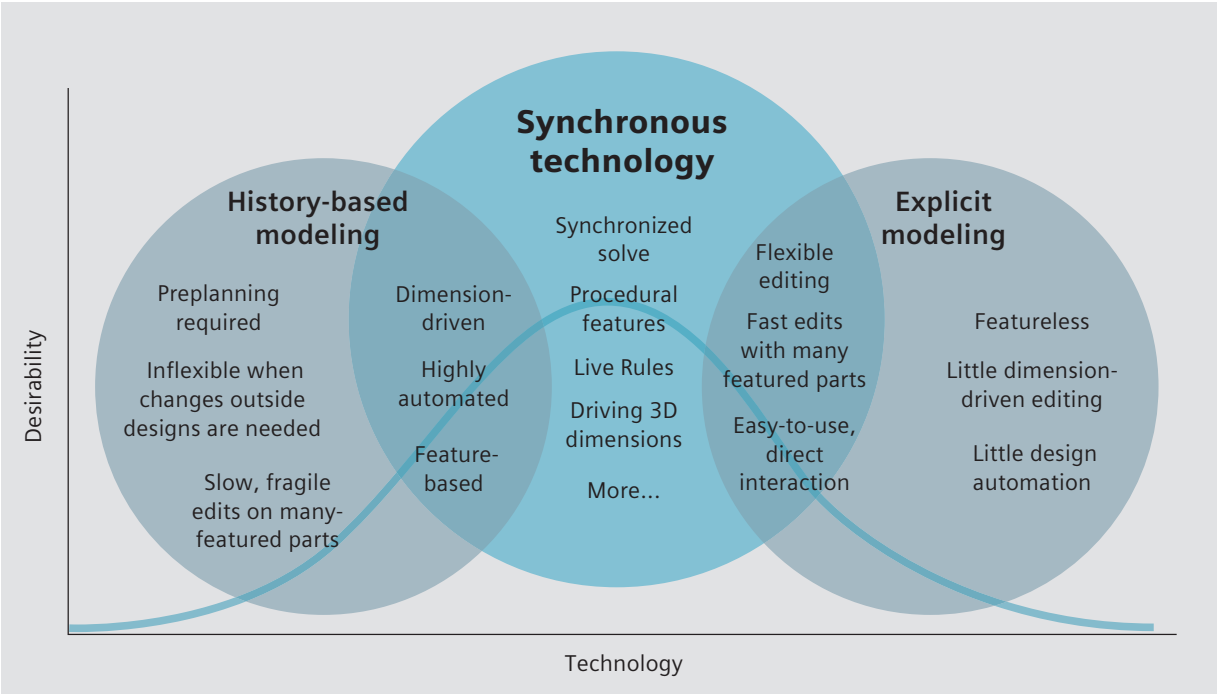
Synchronous technology

History-based modeling

Explicit modeling

Preplanning required

Inflexible when changes outside designs are needed

Slow, fragile edits on many-featured parts

Dimension-driven

Highly automated

Feature-based

Synchronized solve

Procedural features

Live Rules

Driving 3D dimensions

More...

Flexible editing

Fast edits with many featured parts

Easy-to-use, direct interaction

Featureless

Little dimension-driven editing

Little design automation

Desirability

Technology